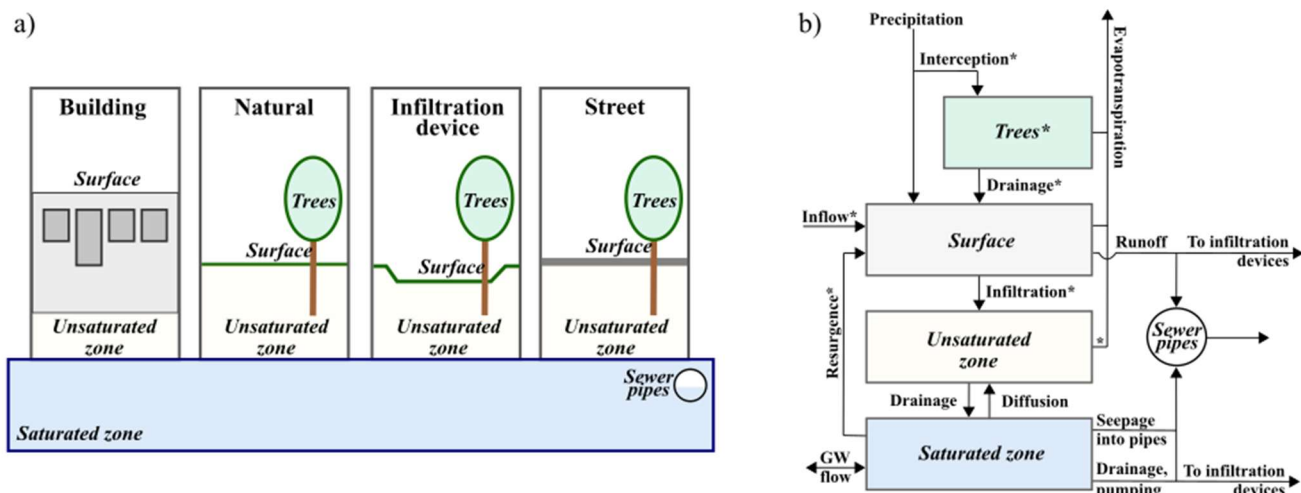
a)

Building

Surface

Unsaturated zone

Natural

Trees

Surface

Unsaturated zone

Infiltration device

Trees

Surface

Unsaturated zone

Street

Trees

Surface

Unsaturated zone

Sewer pipes

Saturated zone

b)

Precipitation

Interception*

Evapotranspiration

Trees*

Drainage*

Inflow*

Surface

Runoff

To infiltration devices

Infiltration*

Resurgence*

Unsaturated zone

*

Sewer pipes

Drainage

Diffusion

Seepage into pipes

GW flow

Saturated zone

Drainage, pumping

To infiltration devices